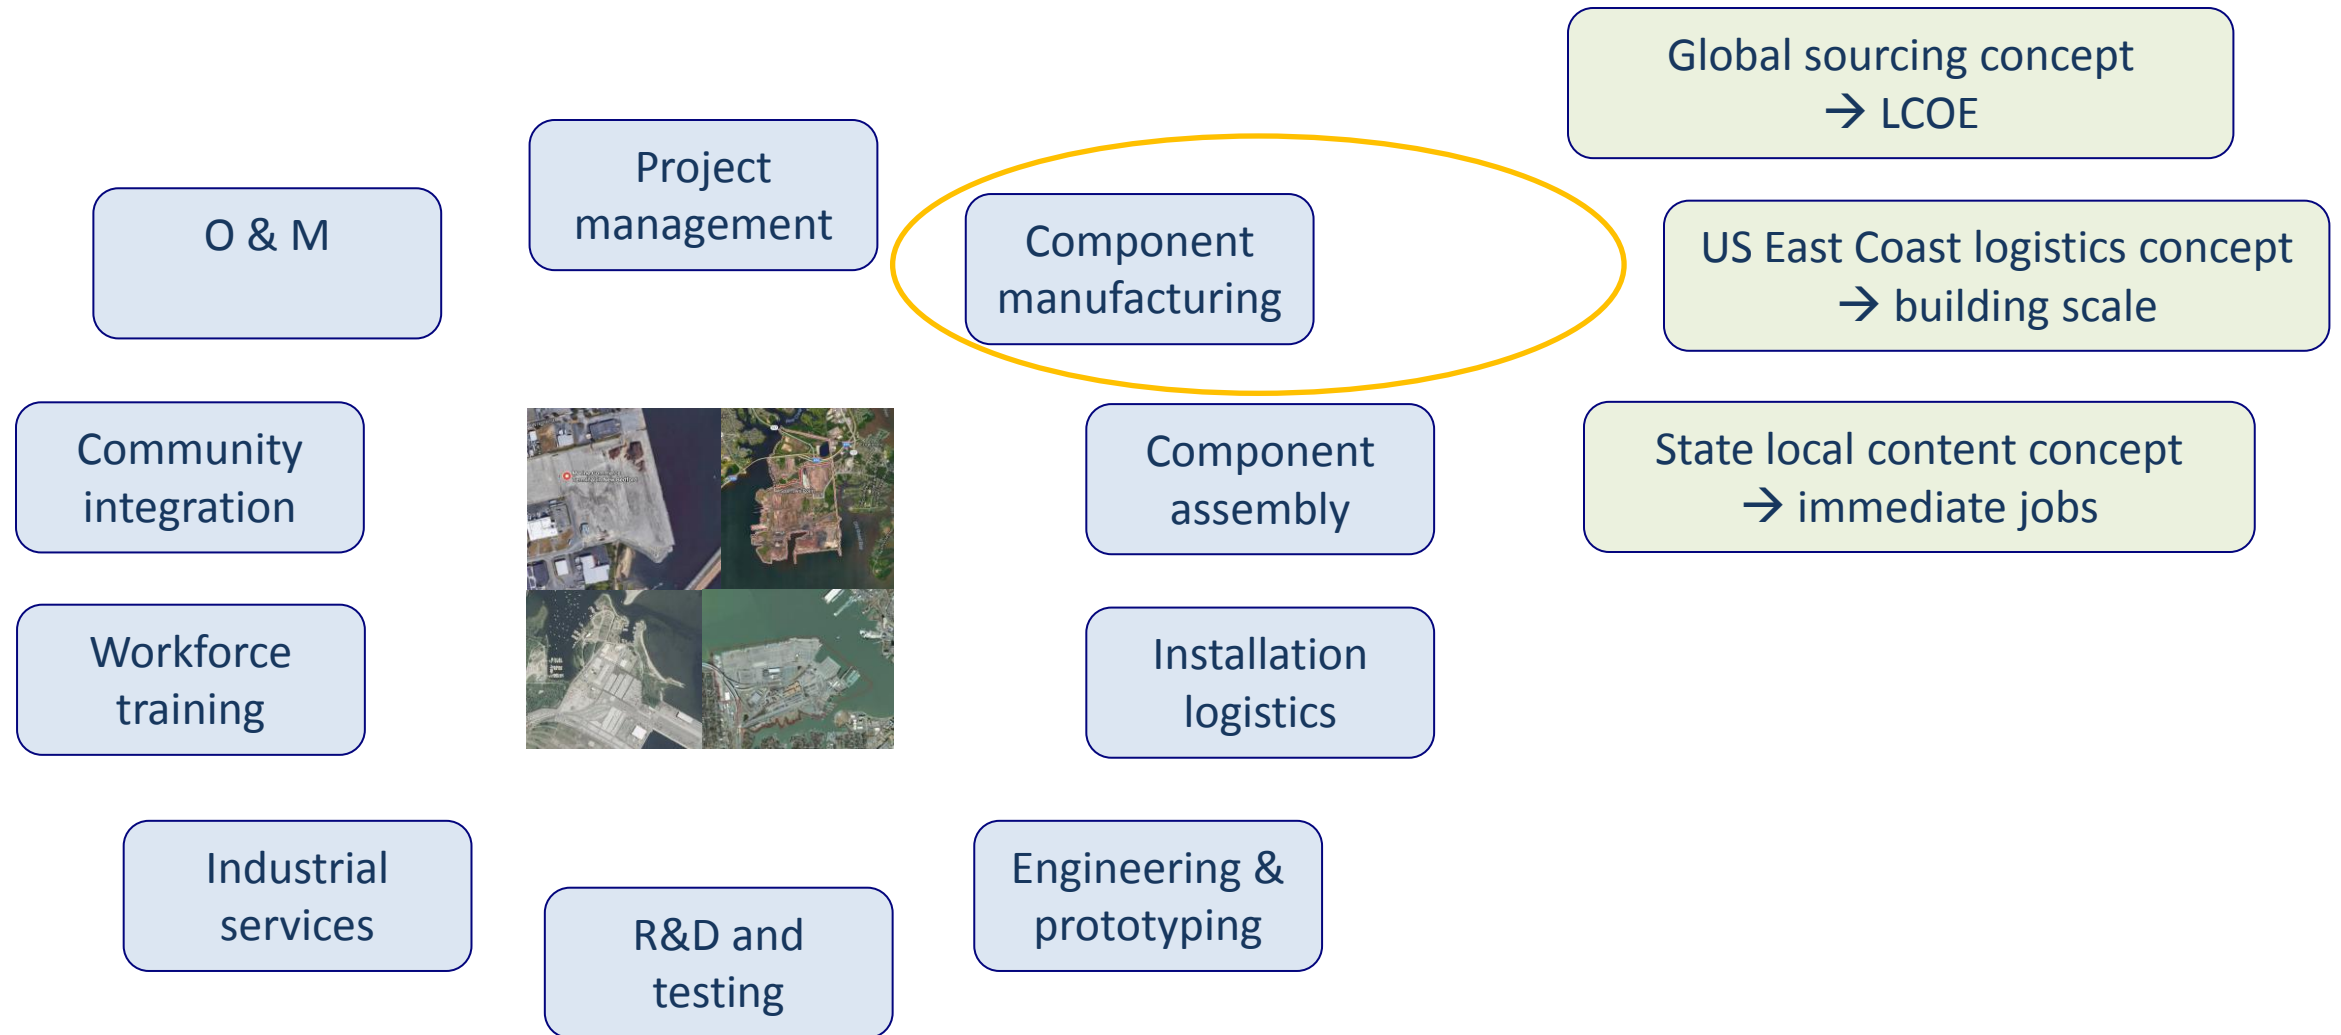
Global sourcing concept
→ LCOE

Project management

O & M

Component manufacturing

US East Coast logistics concept
→ building scale

Community integration

Component assembly

State local content concept
→ immediate jobs

Workforce training

Installation logistics

Industrial services

R&D and testing

Engineering & prototyping